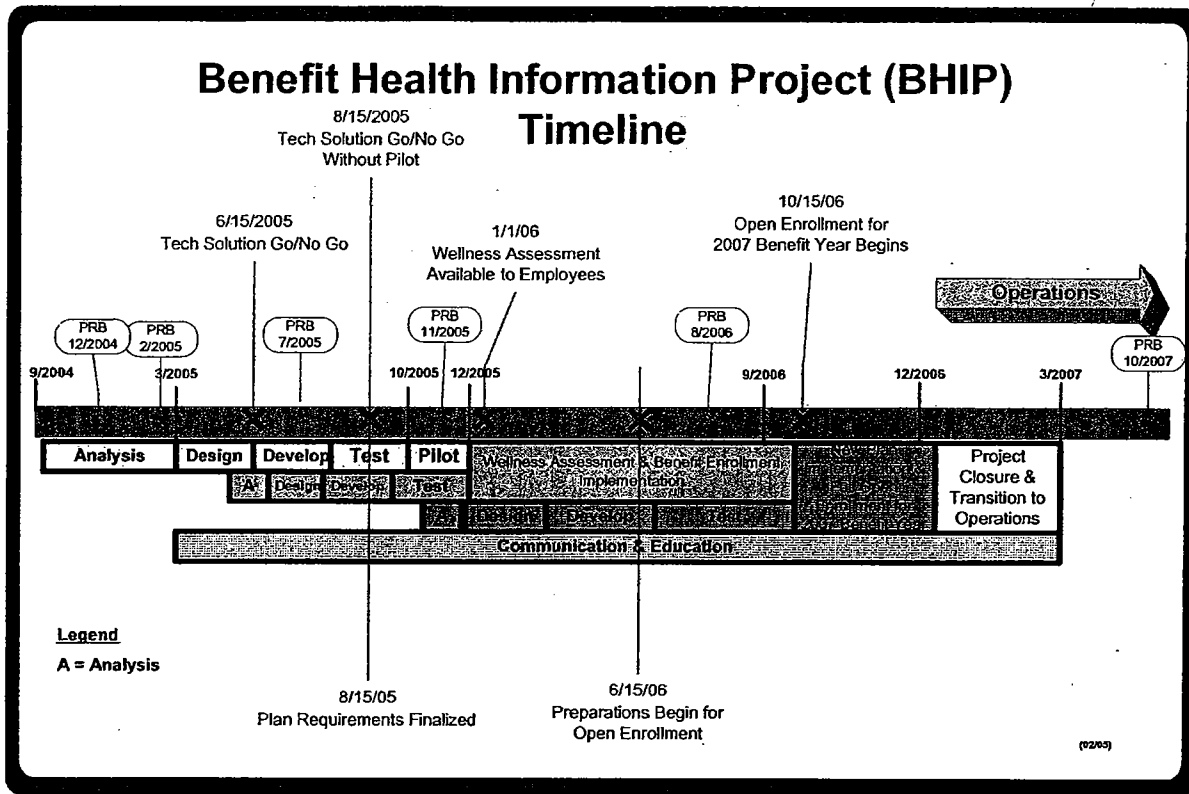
Benefit Health Information Project (BHIP) Timeline

8/15/2005
Tech Solution Go/No Go
Without Pilot

6/15/2005
Tech Solution Go/No Go

1/1/06
Wellness Assessment
Available to Employees

10/15/06
Open Enrollment for
2007 Benefit Year Begins

Operations

PRB 12/2004

PRB 2/2005

PRB 7/2005

PRB 11/2005

PRB 8/2006

PRB 10/2007

9/2004

3/2005

10/2005

12/2005

9/2006

12/2006

3/2007

Analysis

Design

Develop

Test

Pilot

Wellness Assessment & Benefit Enrollment Implementation

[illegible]

Project Closure & Transition to Operations

A

Design

Develop

Test

A

Design

Develop

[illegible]

Communication & Education

Legend

A = Analysis

8/15/05
Plan Requirements Finalized

6/15/06
Preparations Begin for
Open Enrollment

(02/05)